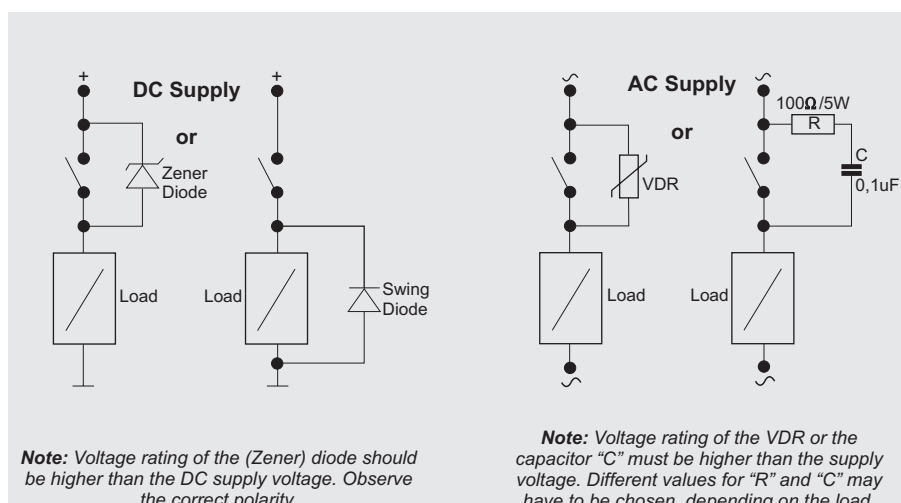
+
DC Supply
+
or
Zener Diode
Load
Load
Swing Diode

~
AC Supply
~
$100\Omega/5W$
R
or
C
0,1uF
VDR
Load
Load
~
~

**Note:** Voltage rating of the (Zener) diode should be higher than the DC supply voltage. Observe the correct polarity.

**Note:** Voltage rating of the VDR or the capacitor "C" must be higher than the supply voltage. Different values for "R" and "C" may have to be chosen, depending on the load.